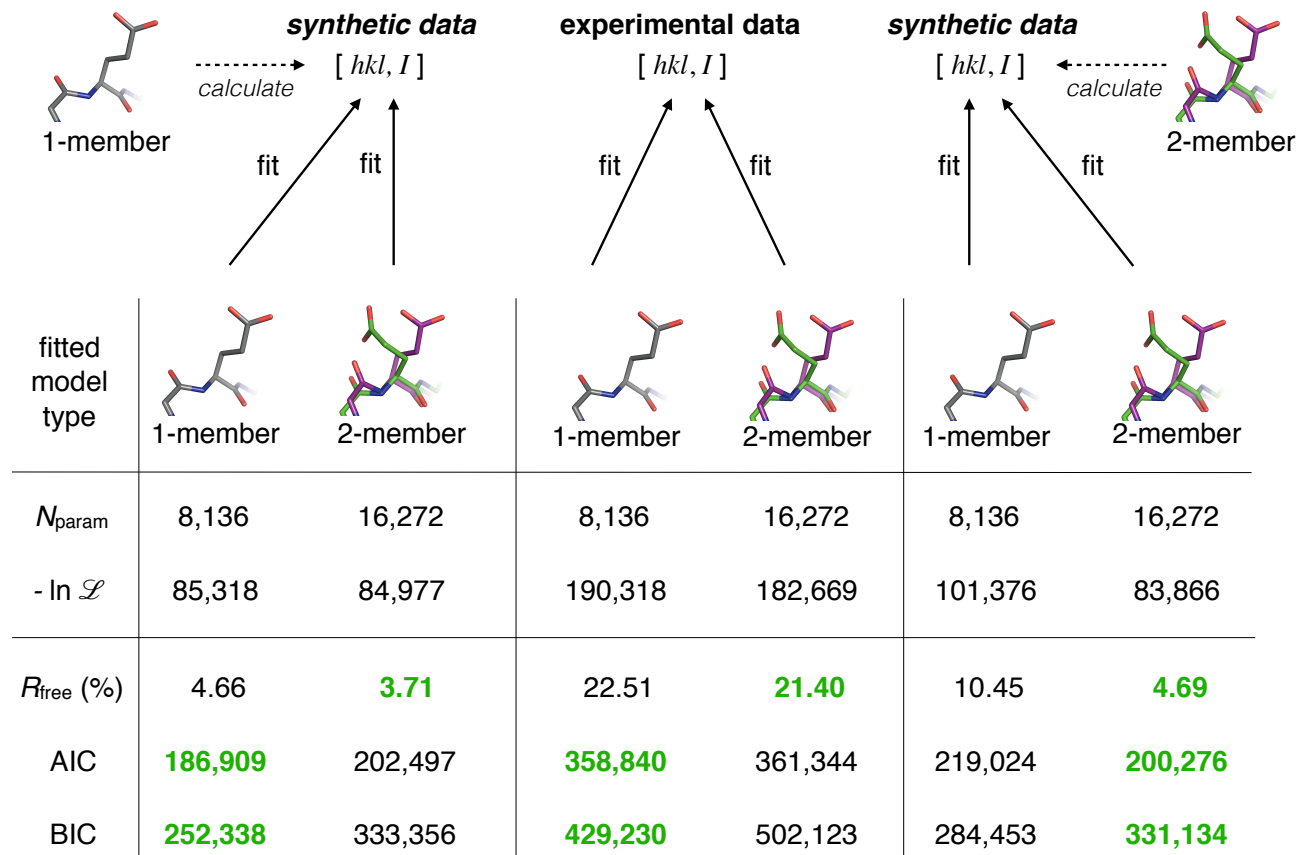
1-member
calculate
synthetic data
$[\ hkl, I\ ]$
experimental data
$[\ hkl, I\ ]$
synthetic data
$[\ hkl, I\ ]$
calculate
2-member

fit fit fit fit fit fit

| fitted model type | 1-member | 2-member | 1-member | 2-member | 1-member | 2-member |
|---|---|---|---|---|---|---|
| $N_{\text{param}}$ | 8,136 | 16,272 | 8,136 | 16,272 | 8,136 | 16,272 |
| - ln $\mathscr{L}$ | 85,318 | 84,977 | 190,318 | 182,669 | 101,376 | 83,866 |
| $R_{\text{free}}$ (%) | 4.66 | **3.71** | 22.51 | **21.40** | 10.45 | **4.69** |
| AIC | **186,909** | 202,497 | **358,840** | 361,344 | 219,024 | **200,276** |
| BIC | **252,338** | 333,356 | **429,230** | 502,123 | 284,453 | **331,134** |